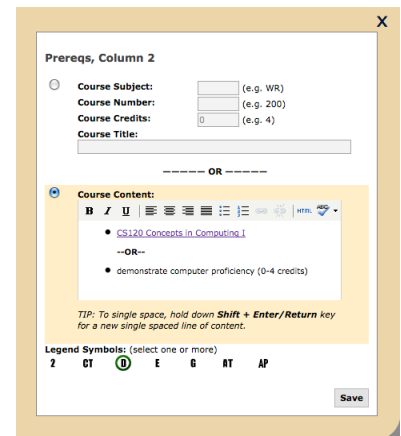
X

Prereqs, Column 2

Course Subject: (e.g. WR)
Course Number: (e.g. 200)
Course Credits: 0 (e.g. 4)
Course Title:

------ OR ------

Course Content:

B I U HTML

- CS120 Concepts in Computing I

--OR--

- demonstrate computer proficiency (0-4 credits)

TIP: To single space, hold down Shift + Enter/Return key for a new single spaced line of content.

Legend Symbols: (select one or more)
2 CT D E G AT AP

Save